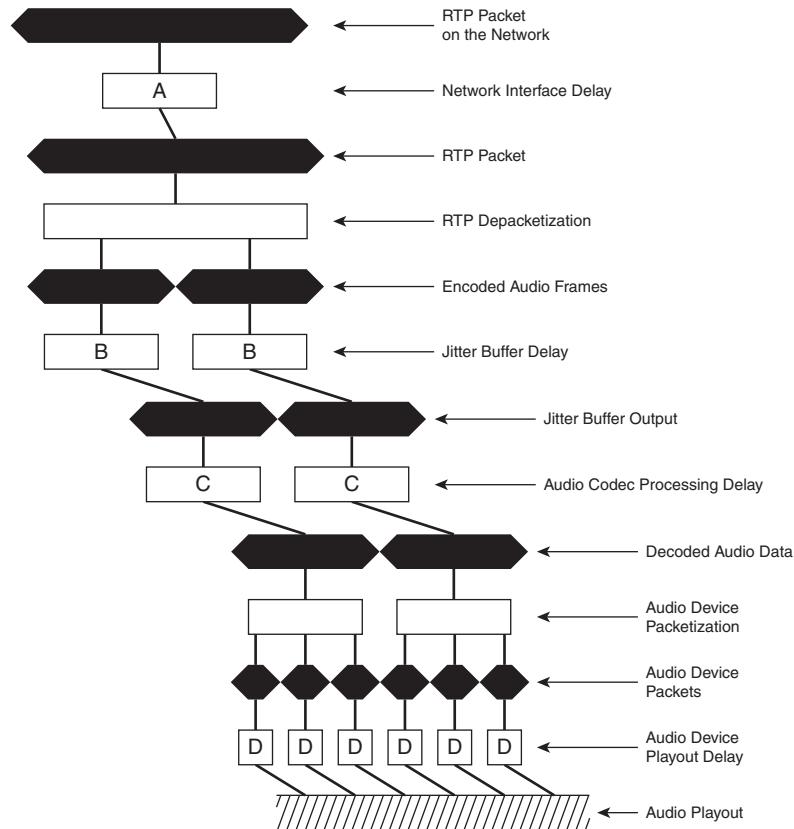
RTP Packet on the Network

A

Network Interface Delay

RTP Packet

RTP Depacketization

Encoded Audio Frames

B

B

Jitter Buffer Delay

Jitter Buffer Output

C

C

Audio Codec Processing Delay

Decoded Audio Data

Audio Device Packetization

Audio Device Packets

D D D D D D

Audio Device Playout Delay

Audio Playout